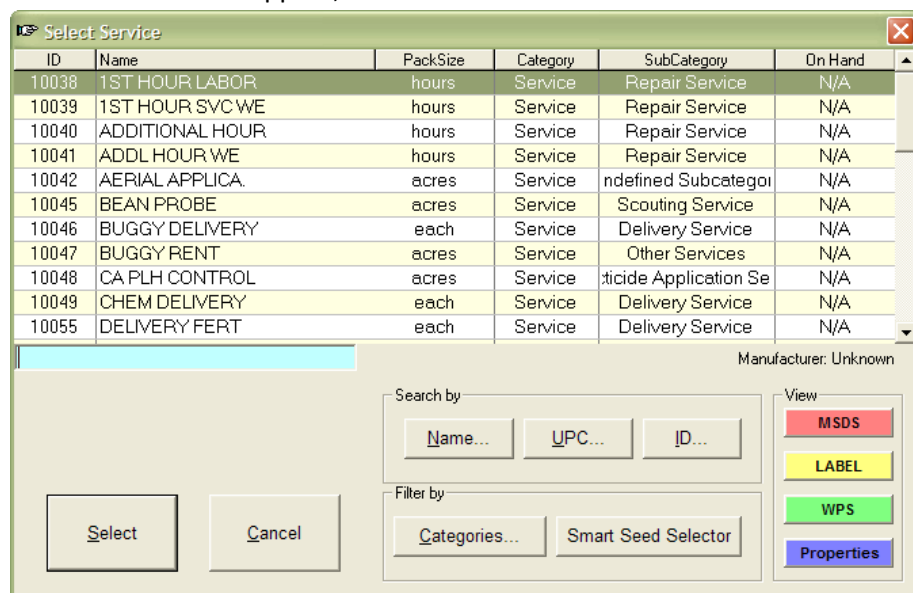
Select Service

| ID | Name | PackSize | Category | SubCategory | On Hand |
|---|---|---|---|---|---|
| 10038 | 1ST HOUR LABOR | hours | Service | Repair Service | N/A |
| 10039 | 1ST HOUR SVC WE | hours | Service | Repair Service | N/A |
| 10040 | ADDITIONAL HOUR | hours | Service | Repair Service | N/A |
| 10041 | ADDL HOUR WE | hours | Service | Repair Service | N/A |
| 10042 | AERIAL APPLICA. | acres | Service | ndefined Subcategoı | N/A |
| 10045 | BEAN PROBE | acres | Service | Scouting Service | N/A |
| 10046 | BUGGY DELIVERY | each | Service | Delivery Service | N/A |
| 10047 | BUGGY RENT | acres | Service | Other Services | N/A |
| 10048 | CA PLH CONTROL | acres | Service | :ticide Application Se | N/A |
| 10049 | CHEM DELIVERY | each | Service | Delivery Service | N/A |
| 10055 | DELIVERY FERT | each | Service | Delivery Service | N/A |

Manufacturer: Unknown

Search by
Name... UPC... ID...

Filter by
Categories... Smart Seed Selector

View
MSDS
LABEL
WPS
Properties

Select Cancel